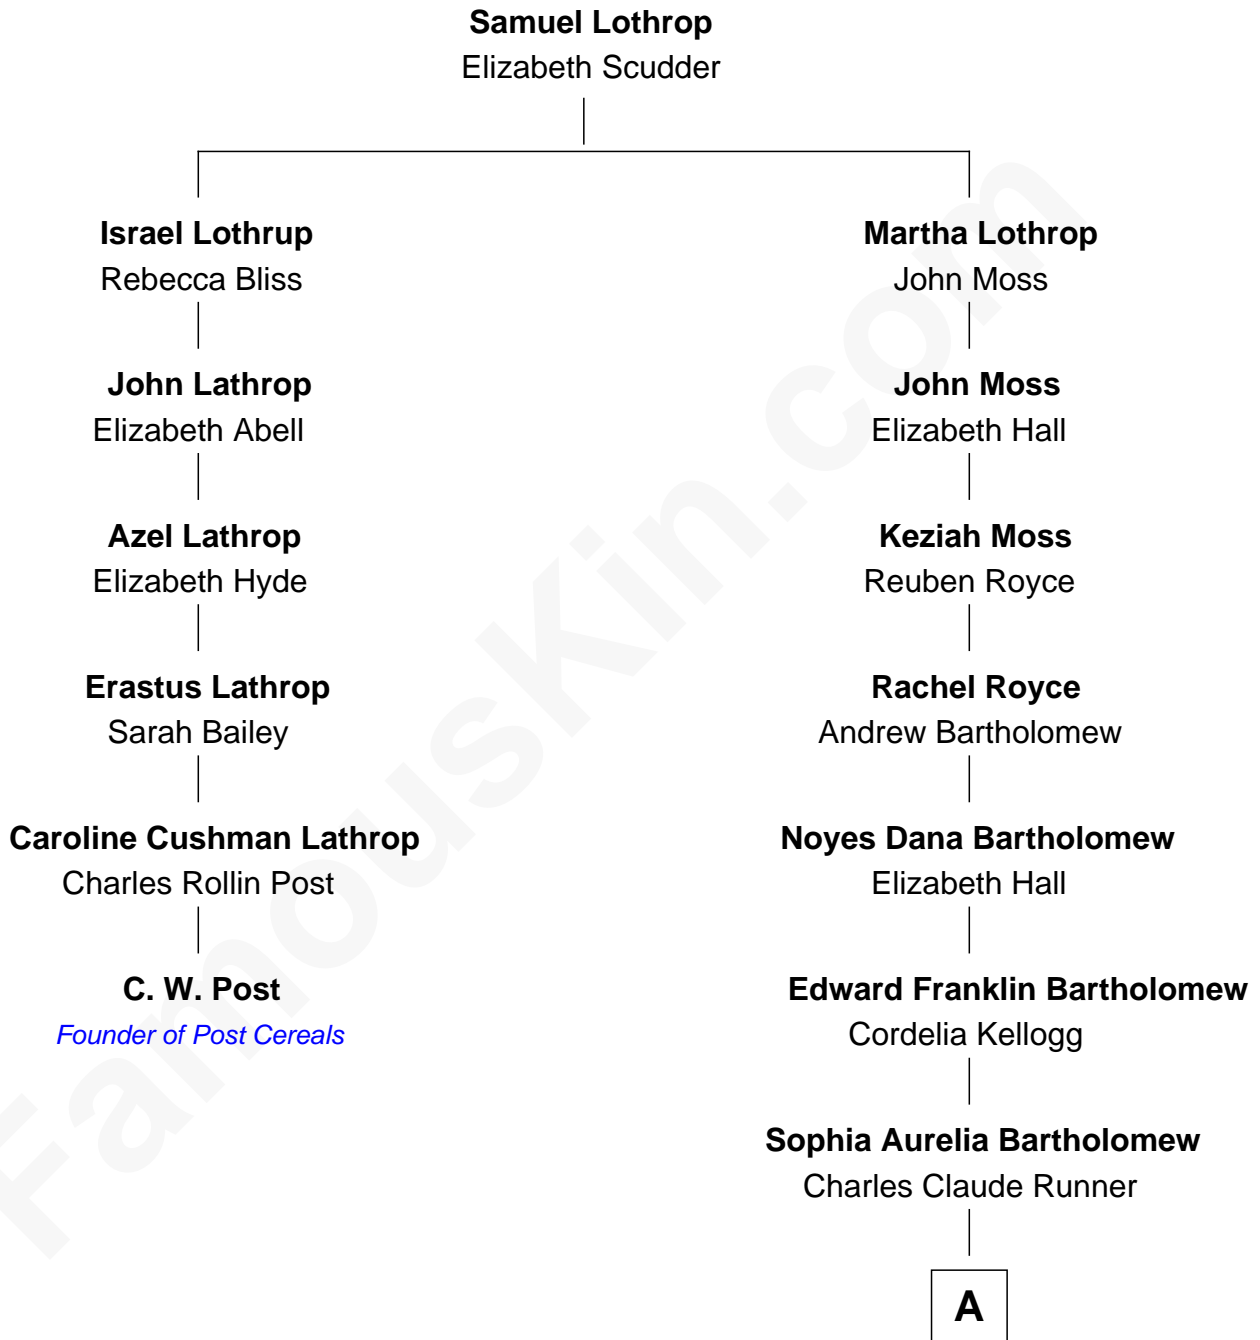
**Samuel Lothrop**
Elizabeth Scudder

**Israel Lothrup**
Rebecca Bliss

**John Lathrop**
Elizabeth Abell

**Azel Lathrop**
Elizabeth Hyde

**Erastus Lathrop**
Sarah Bailey

**Caroline Cushman Lathrop**
Charles Rollin Post

**C. W. Post**
*Founder of Post Cereals*

**Martha Lothrop**
John Moss

**John Moss**
Elizabeth Hall

**Keziah Moss**
Reuben Royce

**Rachel Royce**
Andrew Bartholomew

**Noyes Dana Bartholomew**
Elizabeth Hall

**Edward Franklin Bartholomew**
Cordelia Kellogg

**Sophia Aurelia Bartholomew**
Charles Claude Runner

A

FamousKin.com